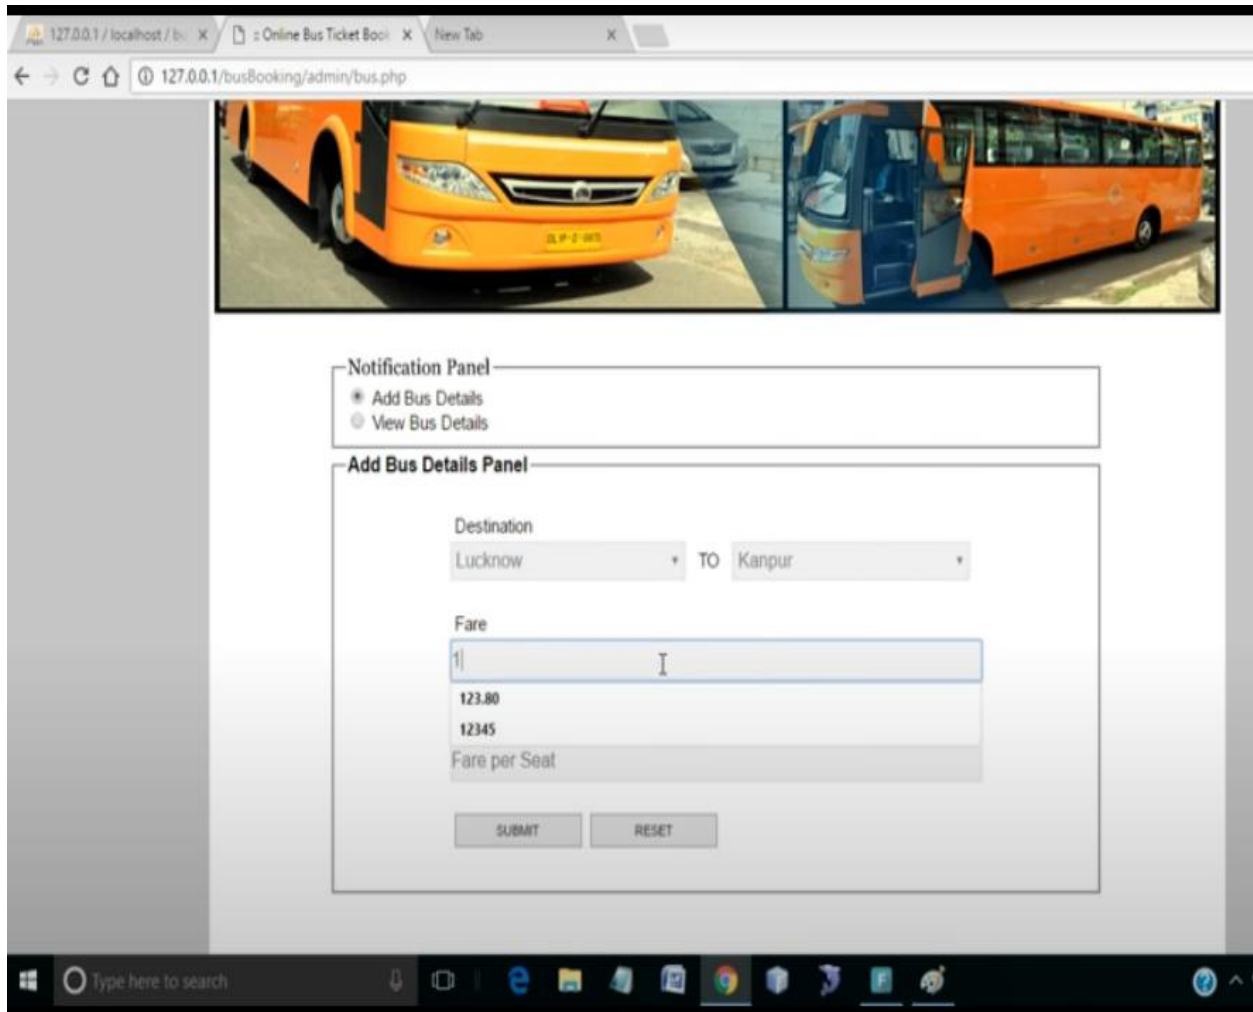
127.0.0.1 / localhost / b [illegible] ×
: Online Bus Ticket Boo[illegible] ×
New Tab ×

127.0.0.1/busBooking/admin/bus.php

Notification Panel
Add Bus Details
View Bus Details

Add Bus Details Panel

Destination
Lucknow TO Kanpur

Fare
1
123.80
12345
Fare per Seat

SUBMIT RESET

Type here to search